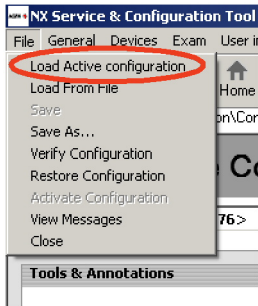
NX Service & Configuration Tool

File General Devices Exam User in

Load Active configuration
Load From File
Save
Save As...
Verify Configuration
Restore Configuration
Activate Configuration
View Messages
Close

Home

on\Co

e Co

76>

Tools & Annotations